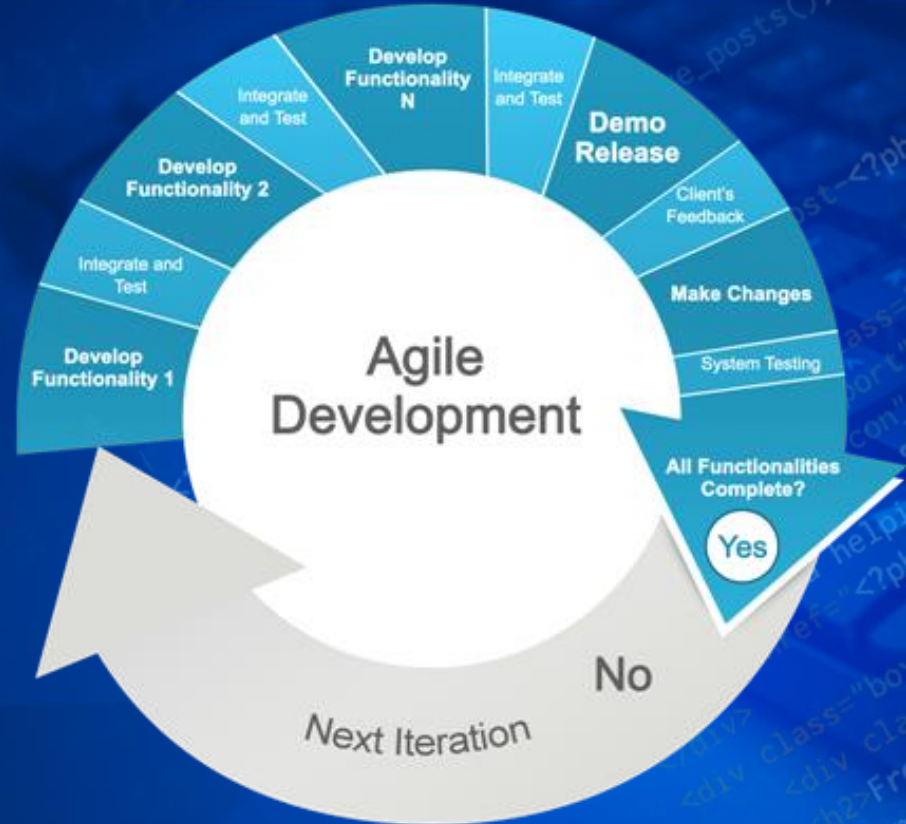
Develop Functionality 1

Integrate and Test

Develop Functionality 2

Integrate and Test

Develop Functionality N

Integrate and Test

Demo Release

Client's Feedback

Make Changes

System Testing

All Functionalities Complete?

Yes

No

Next Iteration

Agile Development